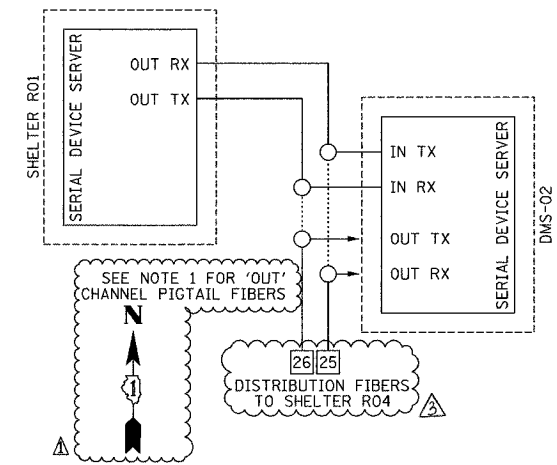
SHELTER R01

SERIAL DEVICE SERVER

OUT RX

OUT TX

IN TX

IN RX

OUT TX

OUT RX

SERIAL DEVICE SERVER

DMS-02

SEE NOTE 1 FOR 'OUT' CHANNEL PIGTAIL FIBERS

N

1

1

26 25

DISTRIBUTION FIBERS TO SHELTER R04

3